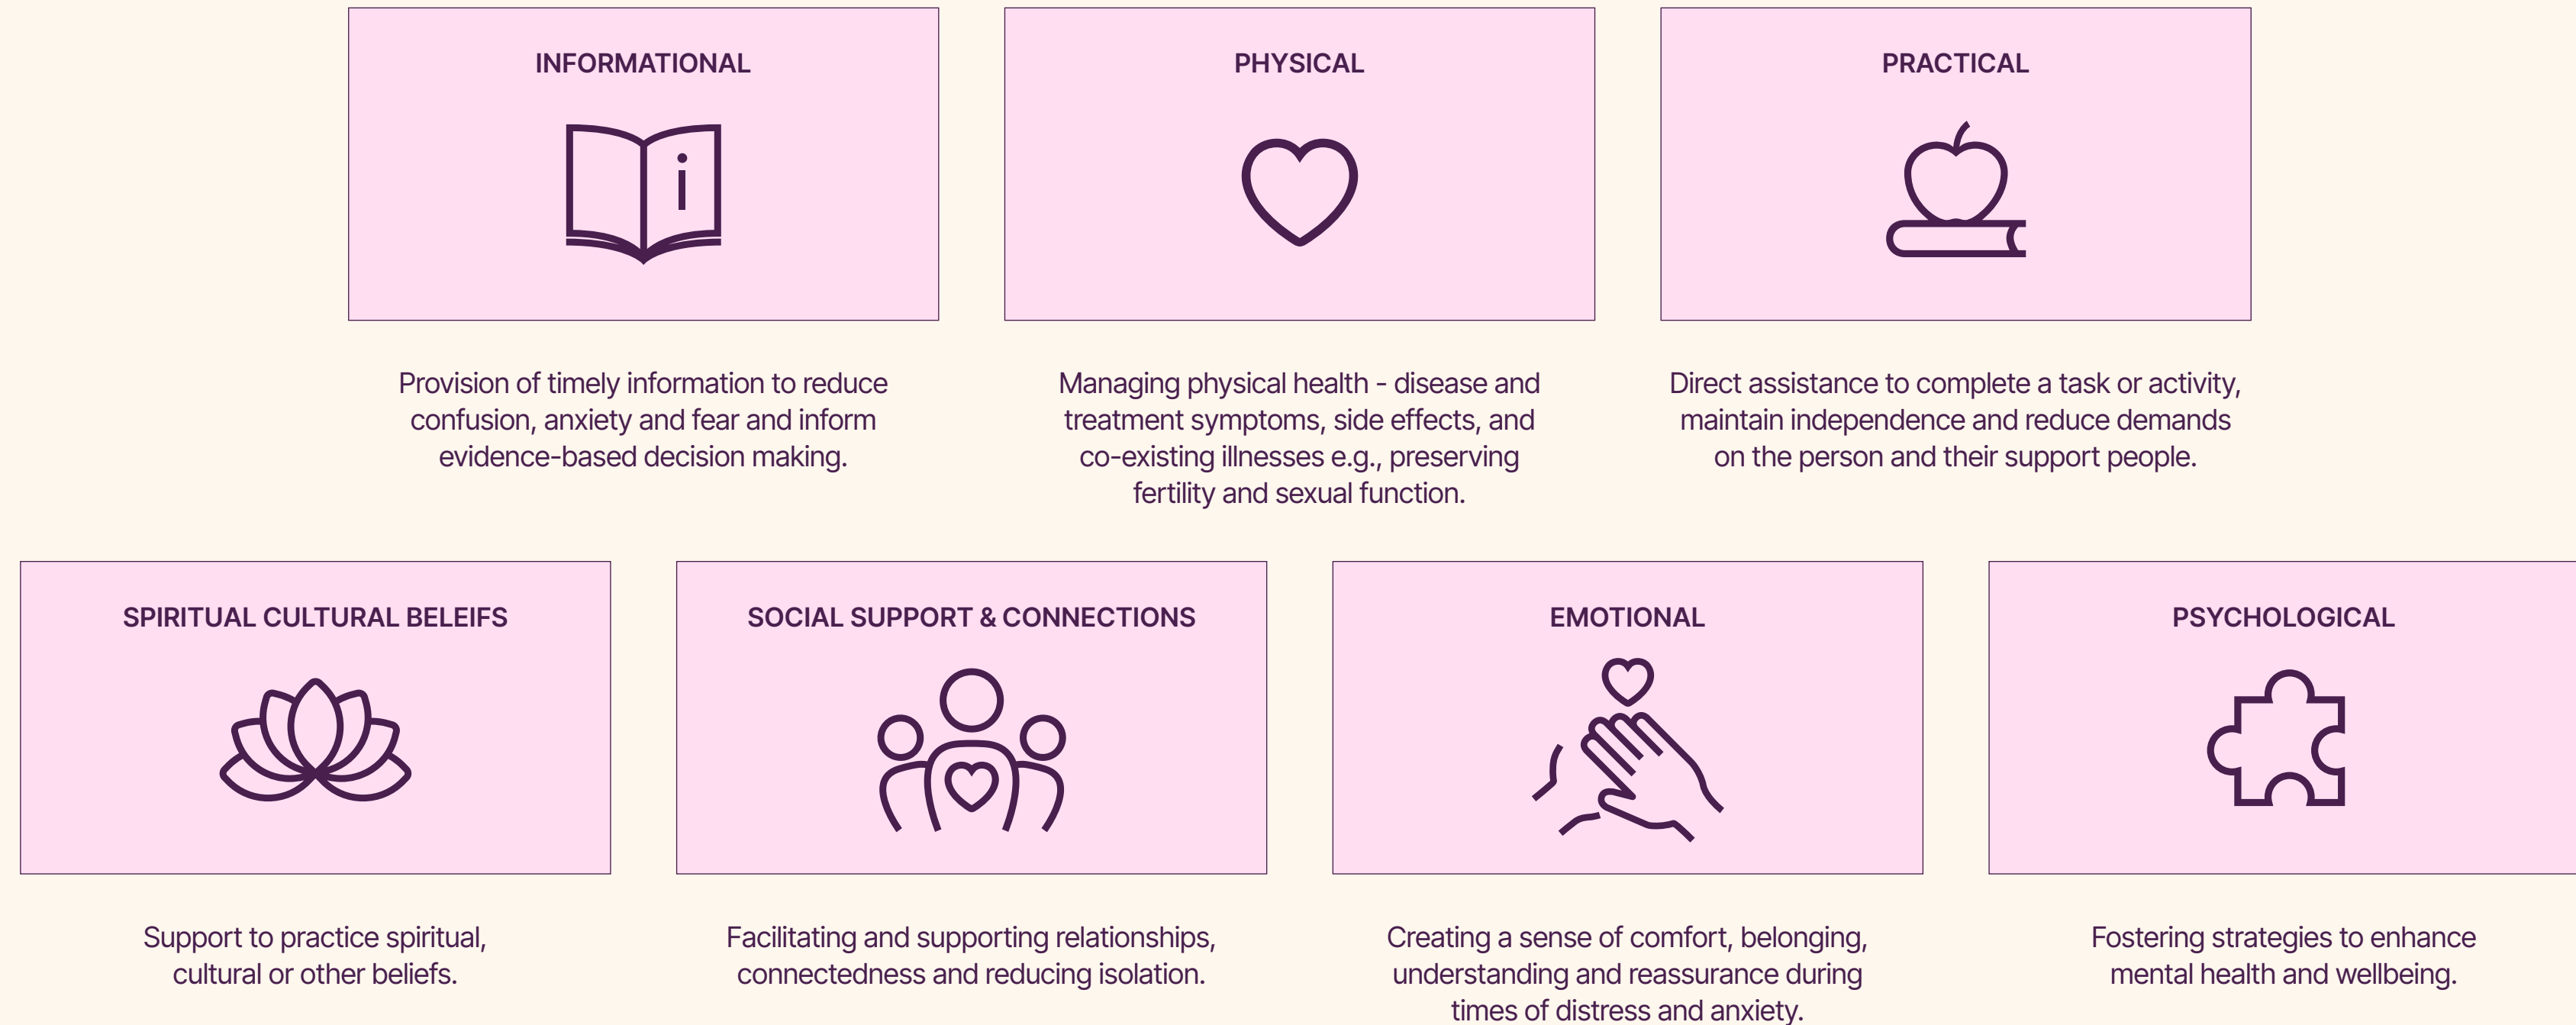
INFORMATIONAL

Provision of timely information to reduce confusion, anxiety and fear and inform evidence-based decision making.

PHYSICAL

Managing physical health - disease and treatment symptoms, side effects, and co-existing illnesses e.g., preserving fertility and sexual function.

PRACTICAL

Direct assistance to complete a task or activity, maintain independence and reduce demands on the person and their support people.

SPIRITUAL CULTURAL BELEIFS

Support to practice spiritual, cultural or other beliefs.

SOCIAL SUPPORT & CONNECTIONS

Facilitating and supporting relationships, connectedness and reducing isolation.

EMOTIONAL

Creating a sense of comfort, belonging, understanding and reassurance during times of distress and anxiety.

PSYCHOLOGICAL

Fostering strategies to enhance mental health and wellbeing.